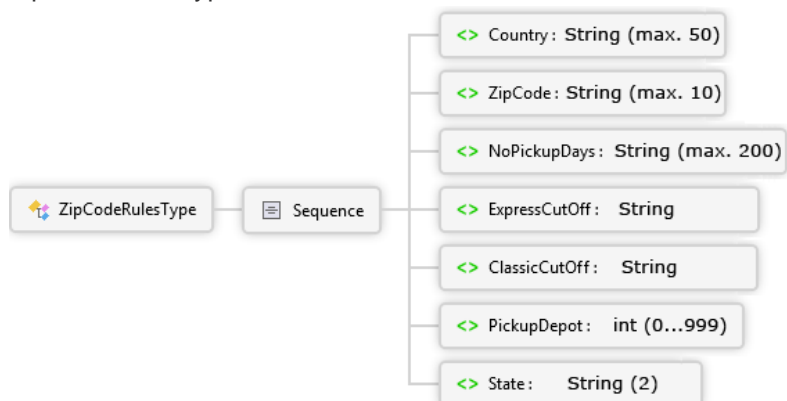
ZipCodeRulesType

Sequence

<> Country : String (max. 50)

<> ZipCode : String (max. 10)

<> NoPickupDays : String (max. 200)

<> ExpressCutOff : String

<> ClassicCutOff : String

<> PickupDepot : int (0...999)

<> State : String (2)